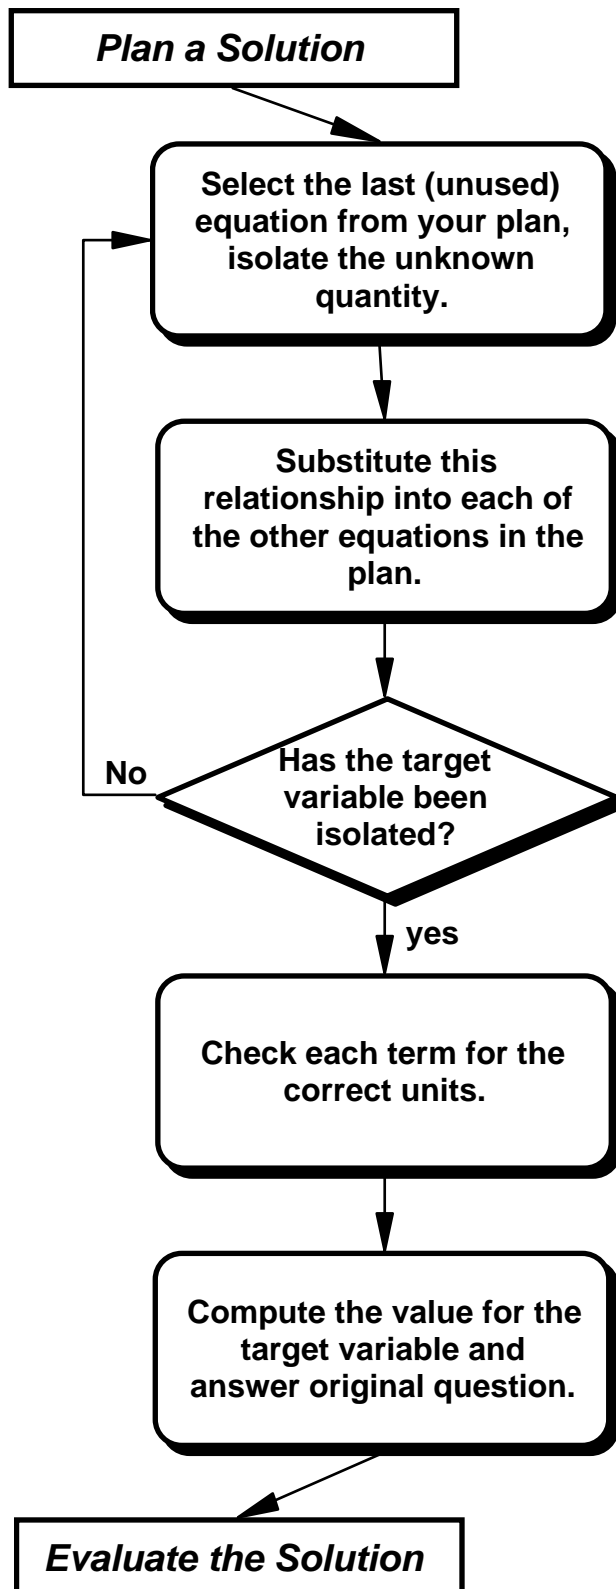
Plan a Solution

Select the last (unused) equation from your plan, isolate the unknown quantity.

Substitute this relationship into each of the other equations in the plan.

Has the target variable been isolated?

No

yes

Check each term for the correct units.

Compute the value for the target variable and answer original question.

Evaluate the Solution